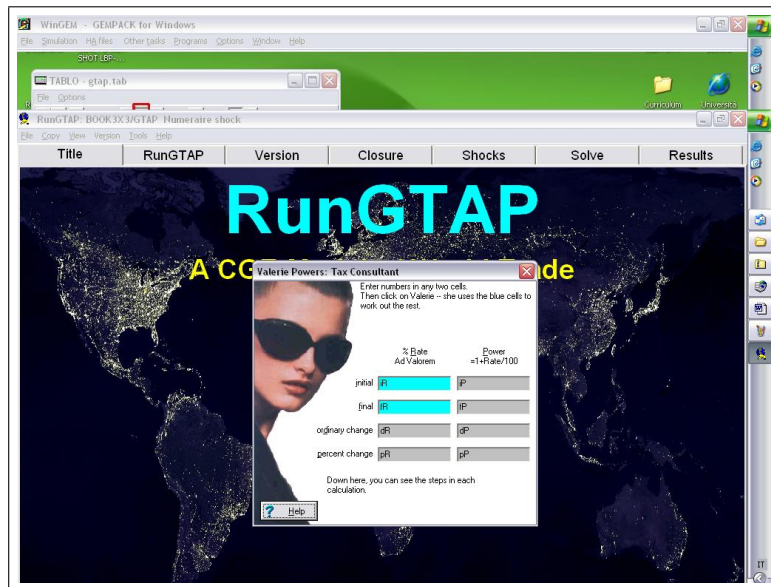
WinGEM - GEMPACK for Windows

File Simulation HA files Other tasks Programs Options Window Help

SHOT LBP...

TABLO - gtap.tab

File Options

Curriculum

Universita

RunGTAP: BOOK3X3/GTAP Numeraire shock

File Copy View Version Tools Help

| Title | RunGTAP | Version | Closure | Shocks | Solve | Results |
|---|---|---|---|---|---|---|

RunGTAP

A CG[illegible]ade

Valerie Powers: Tax Consultant

Enter numbers in any two cells.
Then click on Valerie -- she uses the blue cells to work out the rest.

% Rate
Ad Valorem

Power
=1+Rate/100

initial iR iP

final fR fP

ordinary change dR dP

percent change pR pP

Down here, you can see the steps in each calculation.

? Help

IT